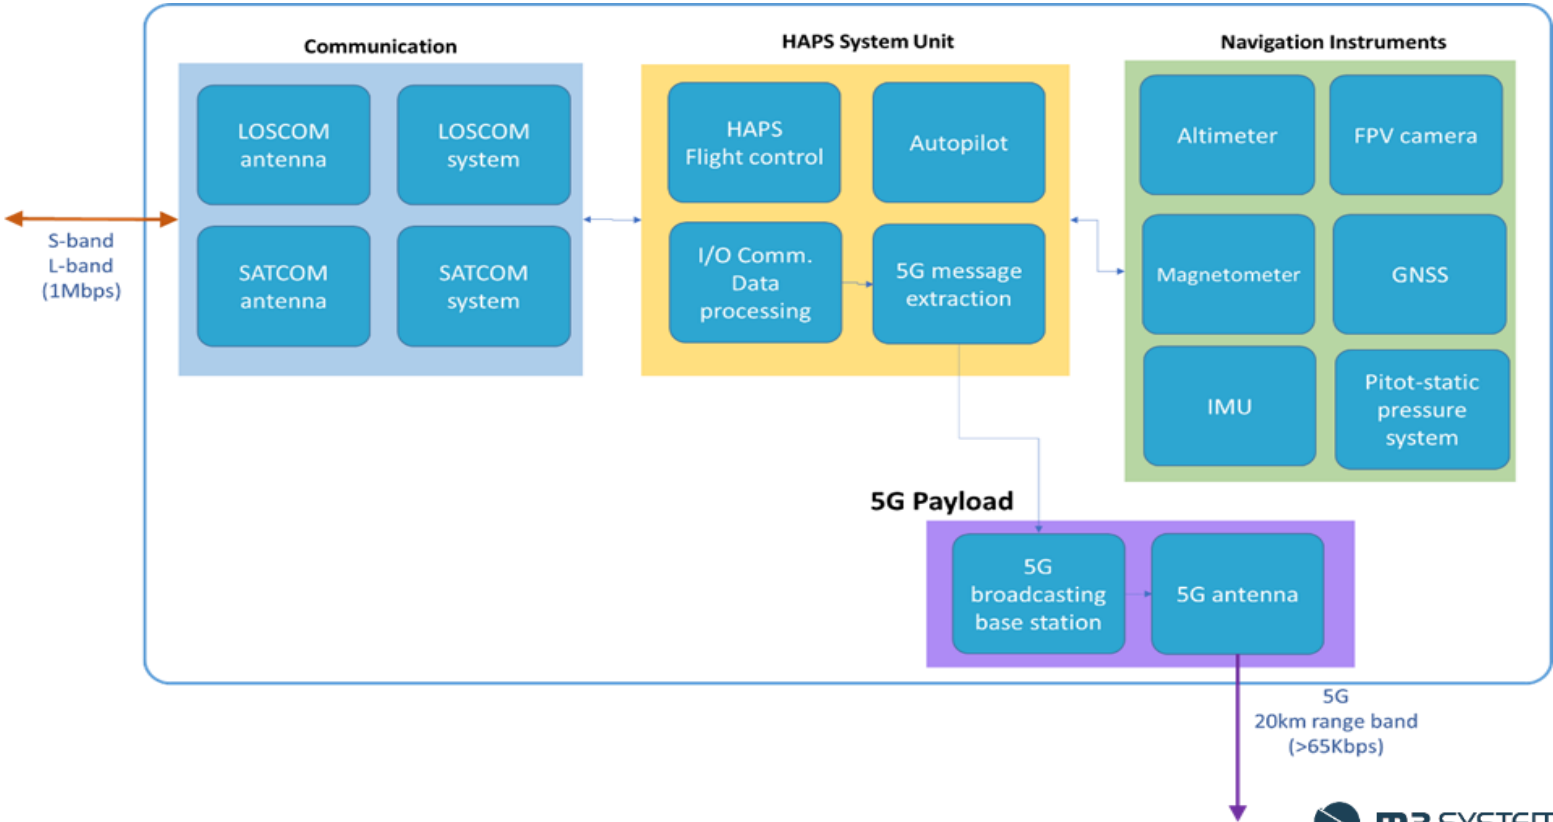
Communication

LOSCOM antenna

LOSCOM system

SATCOM antenna

SATCOM system

S-band
L-band
(1Mbps)

HAPS System Unit

HAPS Flight control

Autopilot

I/O Comm. Data processing

5G message extraction

Navigation Instruments

Altimeter

FPV camera

Magnetometer

GNSS

IMU

Pitot-static pressure system

5G Payload

5G broadcasting base station

5G antenna

5G
20km range band
(>65Kbps)

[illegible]